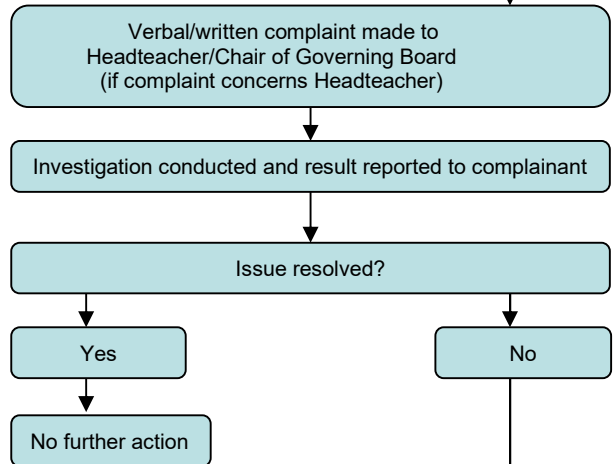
Verbal/written complaint made to Headteacher/Chair of Governing Board (if complaint concerns Headteacher)

Investigation conducted and result reported to complainant

Issue resolved?

Yes

No

No further action